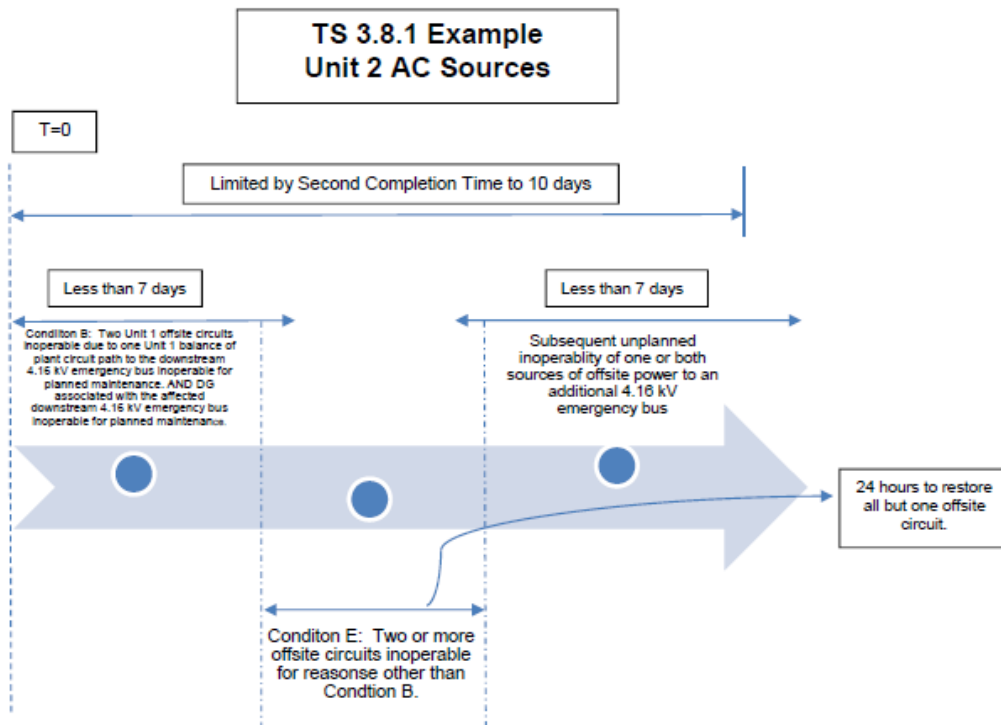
TS 3.8.1 Example
Unit 2 AC Sources

T=0

Limited by Second Completion Time to 10 days

Less than 7 days

Conditon B: Two Unit 1 offsite circuits inoperable due to one Unit 1 balance of plant circuit path to the downstream 4.16 kV emergency bus inoperable for planned maintenance. AND DG associated with the affected downstream 4.16 kV emergency bus inoperable for planned maintenance.

Less than 7 days

Subsequent unplanned inoperablity of one or both sources of offsite power to an additional 4.16 kV emergency bus

24 hours to restore all but one offsite circuit.

Conditon E: Two or more offsite circuits inoperable for reasonse other than Condtion B.